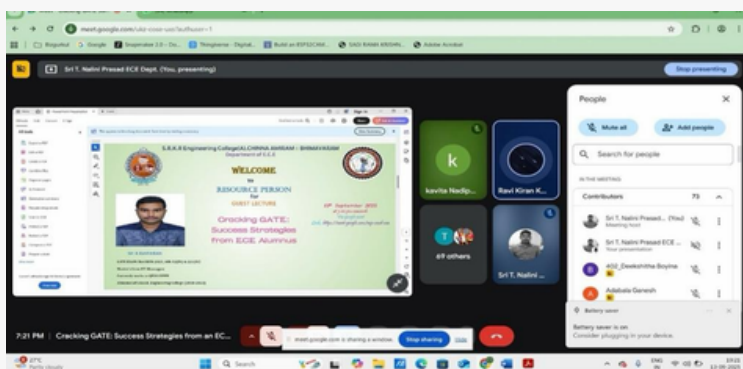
meet.google.com

Sri T. Nalini Prasad ECE Dept. (You, presenting)

Stop presenting

S.R.K.R Engineering College(A),CHINNA AMIRAM : BHIMAVARAM

Department of E.C.E

WELCOME

to

RESOURCE PERSON

for

GUEST LECTURE

Cracking GATE: Success Strategies from ECE Alumnus

k

kavita Nadip...

Ravi Kiran K...

69 others

Sri T. Nalini ...

People

Mute all

Add people

Search for people

IN THE MEETING

Contributors

73

Sri T. Nalini Prasad... (You)

Meeting host

Sri T. Nalini Prasad ECE ...

Your presentation

452_Deekshitha Boyina

Adabala Ganesh

Battery saver

Battery saver is on

Consider plugging in your device.

7:21 PM | Cracking GATE: Success Strategies from an EC...

meet.google.com is sharing a window.

Stop sharing

Hide

27°C

Search

ENG